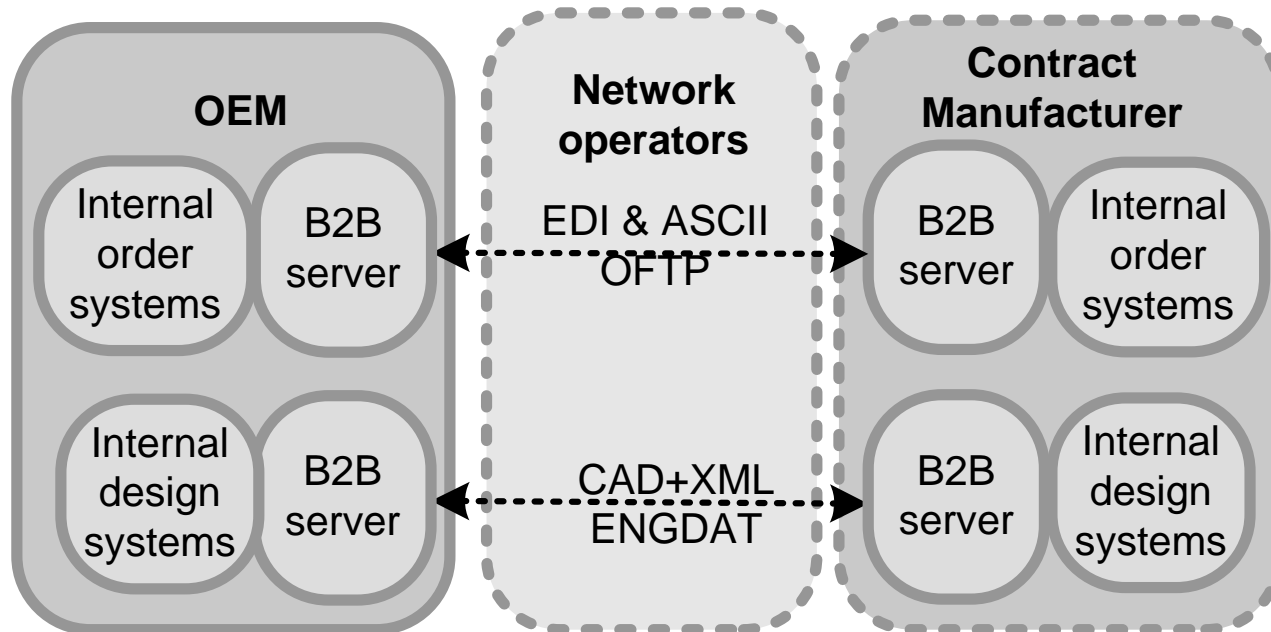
OEM

Internal order systems

B2B server

Internal design systems

B2B server

Network operators

EDI & ASCII OFTP

CAD+XML ENGDAT

Contract Manufacturer

B2B server

Internal order systems

B2B server

Internal design systems